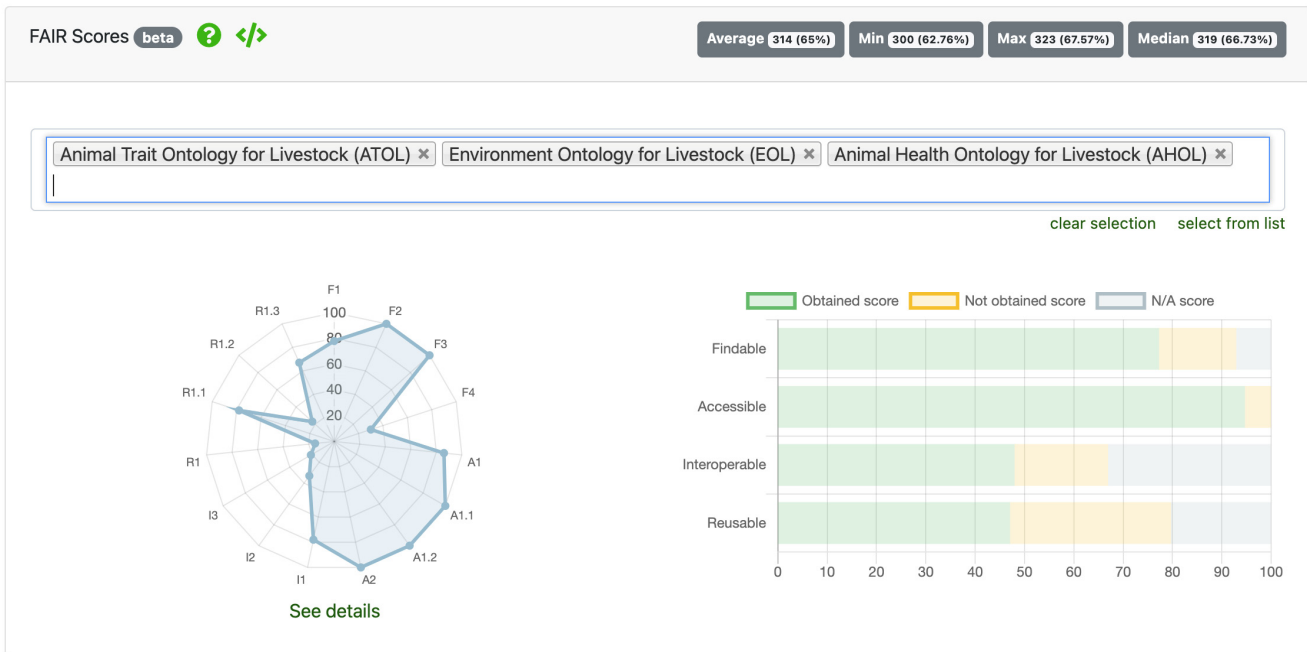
FAIR Scores beta ? </>

Average 314 (65%) Min 300 (62.76%) Max 323 (67.57%) Median 319 (66.73%)

Animal Trait Ontology for Livestock (ATOL) × Environment Ontology for Livestock (EOL) × Animal Health Ontology for Livestock (AHOL) ×

clear selection select from list

F1
F2
F3
F4
A1
A1.1
A1.2
A2
I1
I2
I3
R1
R1.1
R1.2
R1.3
100
80
60
40
20

See details

Obtained score Not obtained score N/A score

Findable
Accessible
Interoperable
Reusable

0 10 20 30 40 50 60 70 80 90 100